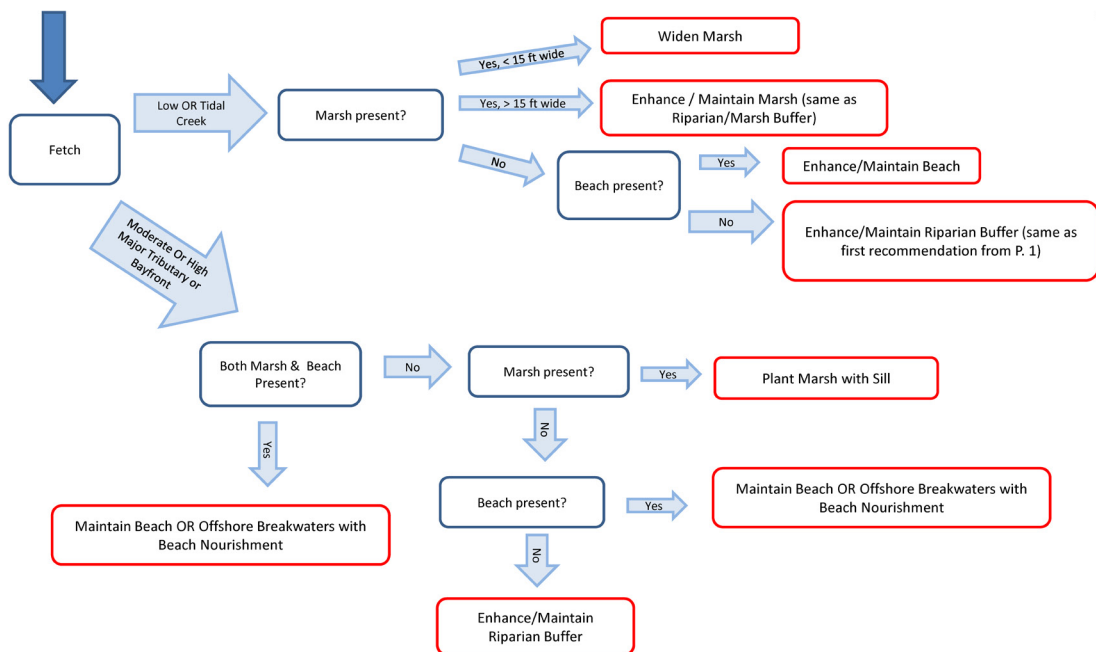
Fetch

Low OR Tidal Creek

Marsh present?

Yes, < 15 ft wide

Widen Marsh

Yes, > 15 ft wide

Enhance / Maintain Marsh (same as Riparian/Marsh Buffer)

No

Beach present?

Yes

Enhance/Maintain Beach

No

Enhance/Maintain Riparian Buffer (same as first recommendation from P. 1)

Moderate Or High Major Tributary or Bayfront

Both Marsh & Beach Present?

No

Marsh present?

Yes

Plant Marsh with Sill

Yes

Maintain Beach OR Offshore Breakwaters with Beach Nourishment

No

Beach present?

Yes

Maintain Beach OR Offshore Breakwaters with Beach Nourishment

No

Enhance/Maintain Riparian Buffer